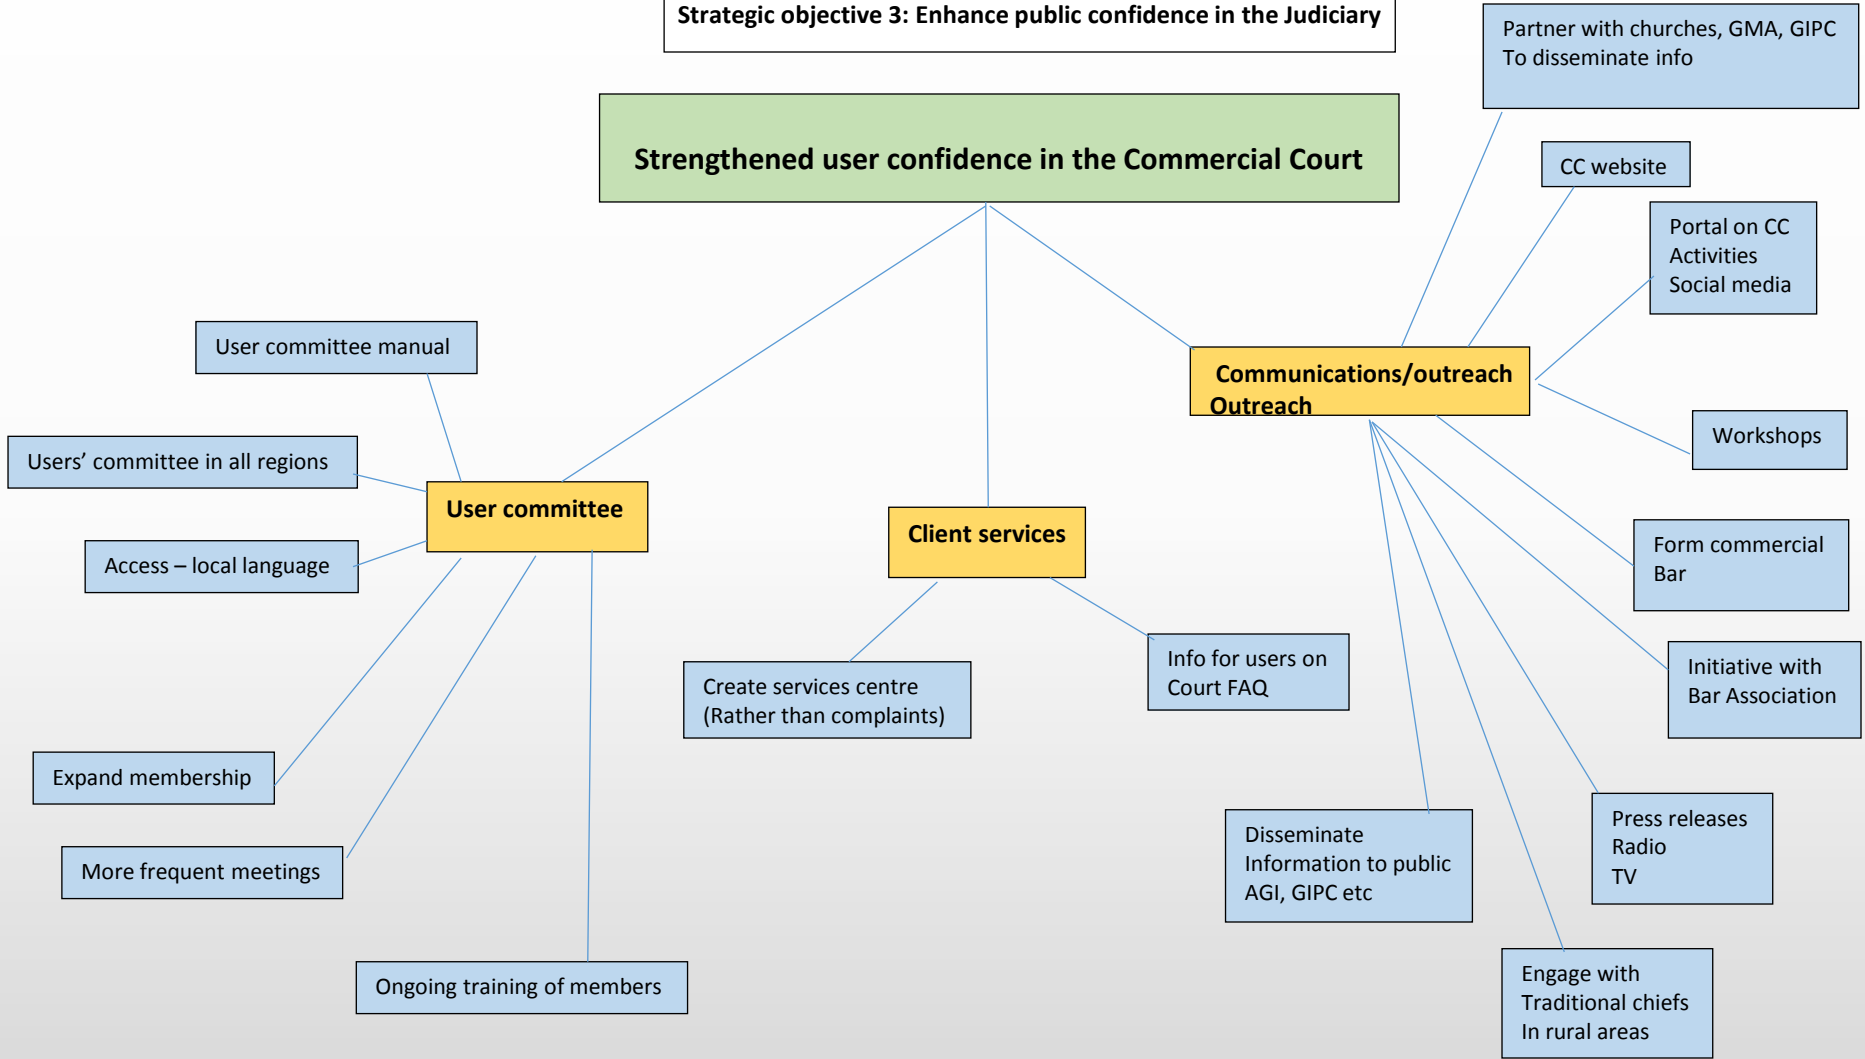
Strategic objective 3: Enhance public confidence in the Judiciary

Partner with churches, GMA, GIPC
To disseminate info

Strengthened user confidence in the Commercial Court

CC website

Portal on CC
Activities
Social media

User committee manual

Communications/outreach
Outreach

Users' committee in all regions

Workshops

User committee

Client services

Access – local language

Form commercial Bar

Info for users on Court FAQ

Create services centre
(Rather than complaints)

Initiative with Bar Association

Expand membership

Disseminate
Information to public
AGI, GIPC etc

Press releases
Radio
TV

More frequent meetings

Ongoing training of members

Engage with
Traditional chiefs
In rural areas